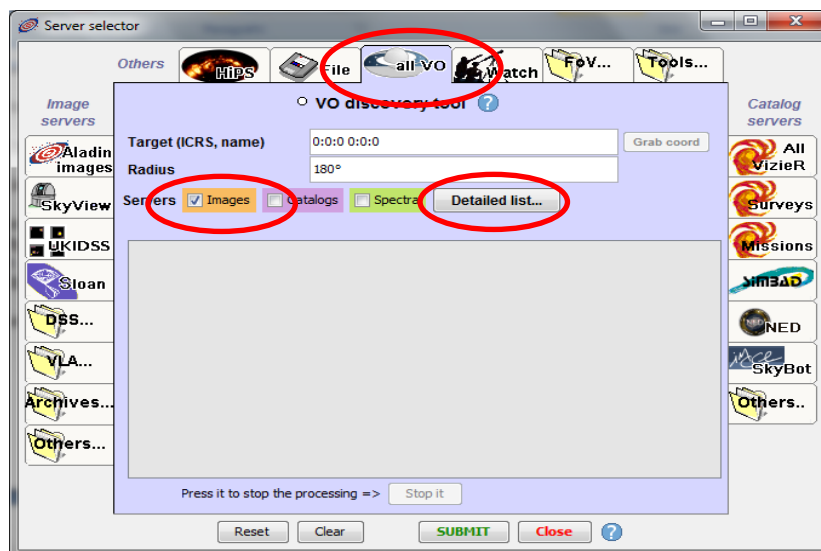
Server selector

Others HiPS File all VO Watch FoV... Tools...

Image servers

Aladin images

SkyView

UKIDSS

Sloan

DSS...

VLA...

Archives...

Others...

VO discovery tool ?

Target (ICRS, name) 0:0:0 0:0:0 Grab coord

Radius 180°

Servers Images Catalogs Spectra Detailed list...

Press it to stop the processing => Stop it

Catalog servers

All VizieR

Surveys

Missions

SIMBAD

NED

SkyBot

Others..

Reset Clear SUBMIT Close ?